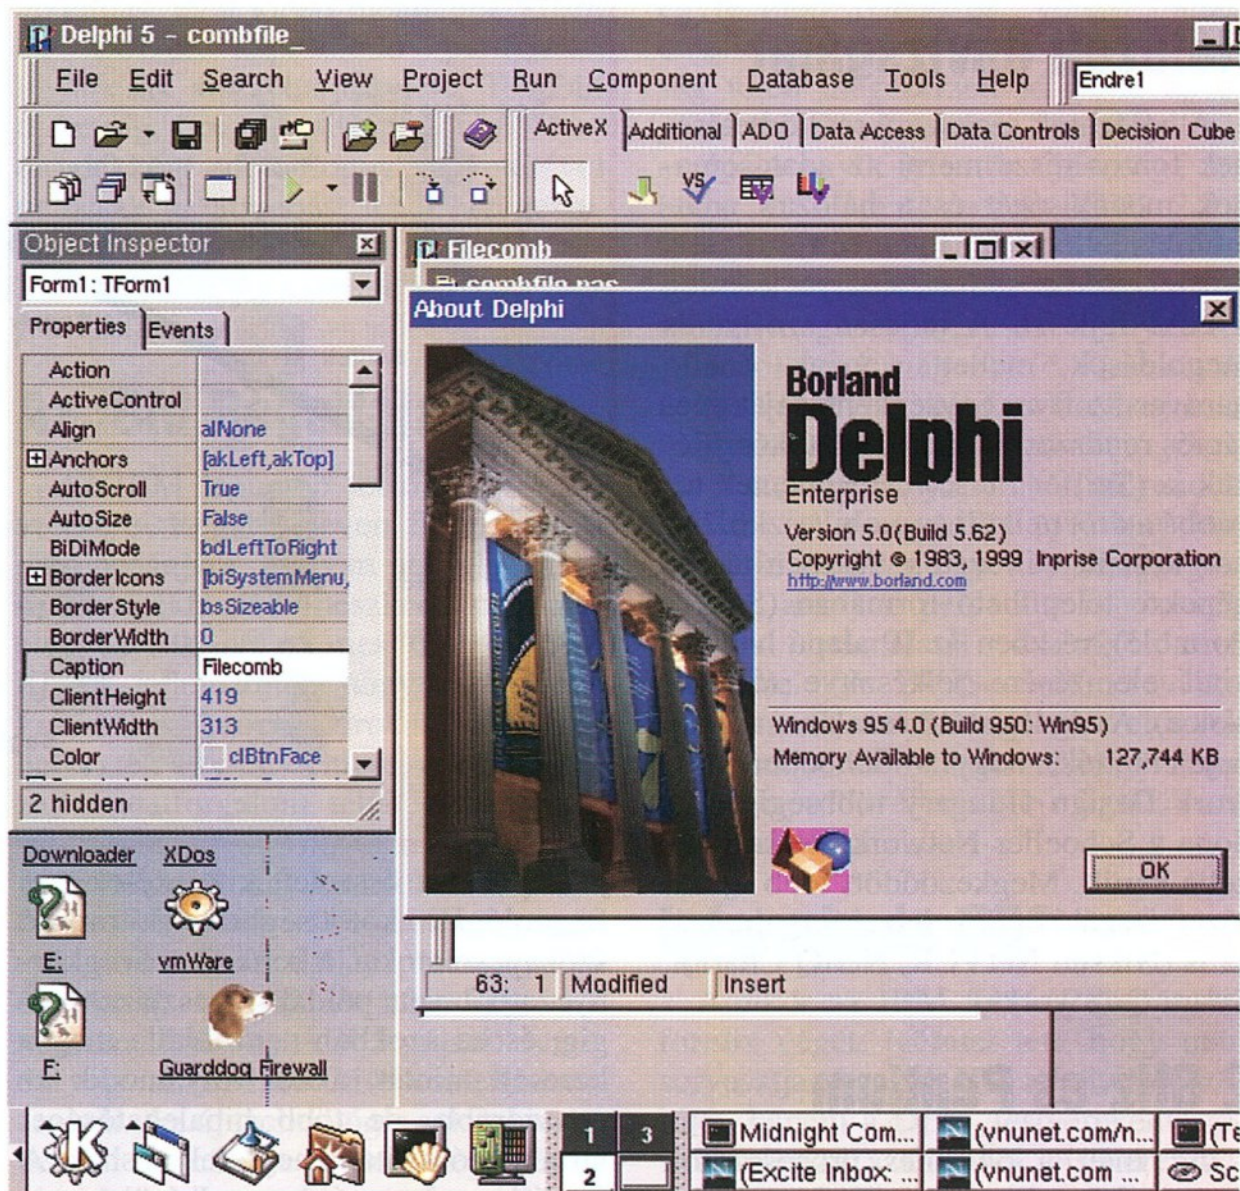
Delphi 5 - combfile_

File Edit Search View Project Run Component Database Tools Help

Endre1

ActiveX Additional ADO Data Access Data Controls Decision Cube

Object Inspector

Form1: TForm1

Properties Events

| | |
|---|---|
| Action | |
| ActiveControl | |
| Align | alNone |
| ⊞Anchors | [akLeft,akTop] |
| AutoScroll | True |
| AutoSize | False |
| BiDiMode | bdLeftToRight |
| ⊞BorderIcons | [biSystemMenu, |
| BorderStyle | bsSizeable |
| BorderWidth | 0 |
| Caption | Filecomb |
| ClientHeight | 419 |
| ClientWidth | 313 |
| Color | clBtnFace |

2 hidden

Filecomb

combfile.pas

About Delphi

Borland
Delphi
Enterprise

Version 5.0(Build 5.62)
Copyright © 1983, 1999 Inprise Corporation
http://www.borland.com

Windows 95 4.0 (Build 950: Win95)
Memory Available to Windows: 127,744 KB

OK

63: 1 Modified Insert

Downloader XDos

E: vmWare

F: Guarddog Firewall

1 3 2

Midnight Com... (vnunet.com/n... (Te

(Excite Inbox: ... (vnunet.com ... Sc